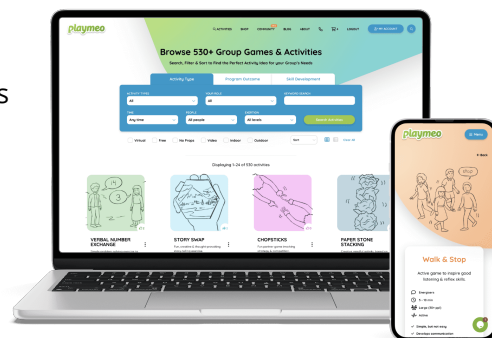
playmeo

ACTIVITIES SHOP COMMUNITY BLOG ABOUT LOGOUT MY ACCOUNT

Browse 530+ Group Games & Activities

Search, Filter & Sort to Find the Perfect Activity Idea for your Group's Needs

Activity Type Program Outcome Skill Development

All All

Any time All people All levels Search Activities

Virtual Free No Props Video Indoor Outdoor

Displaying 1-24 of 530 activities

VERBAL NUMBER EXCHANGE

STORY SWAP

CHOPSTICKS

PAPER STONE STACKING

playmeo

Menu

Walk & Stop

Active game to inspire good listening & reflex skills.

Energisers

5 - 10 mins

Large (30+ ppl)

Active

Simple, fun ice-breaker

Develops communication